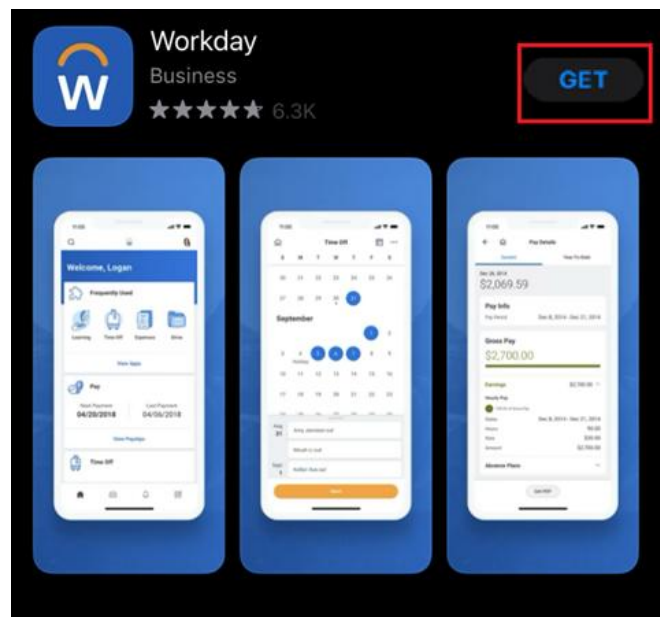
Workday
Business
★★★★★ 6.3K

GET

Welcome, Logan
Frequently Used
Learning Time Off Expenses Drive
View Apps
Pay
Next Payment 04/20/2018
Last Payment 04/06/2018
View Payslips
Time Off

Time Off
S M T W T F S
September

Pay Details
$2,069.59
Pay Info
Gross Pay
$2,700.00
Earnings
Absence Plans